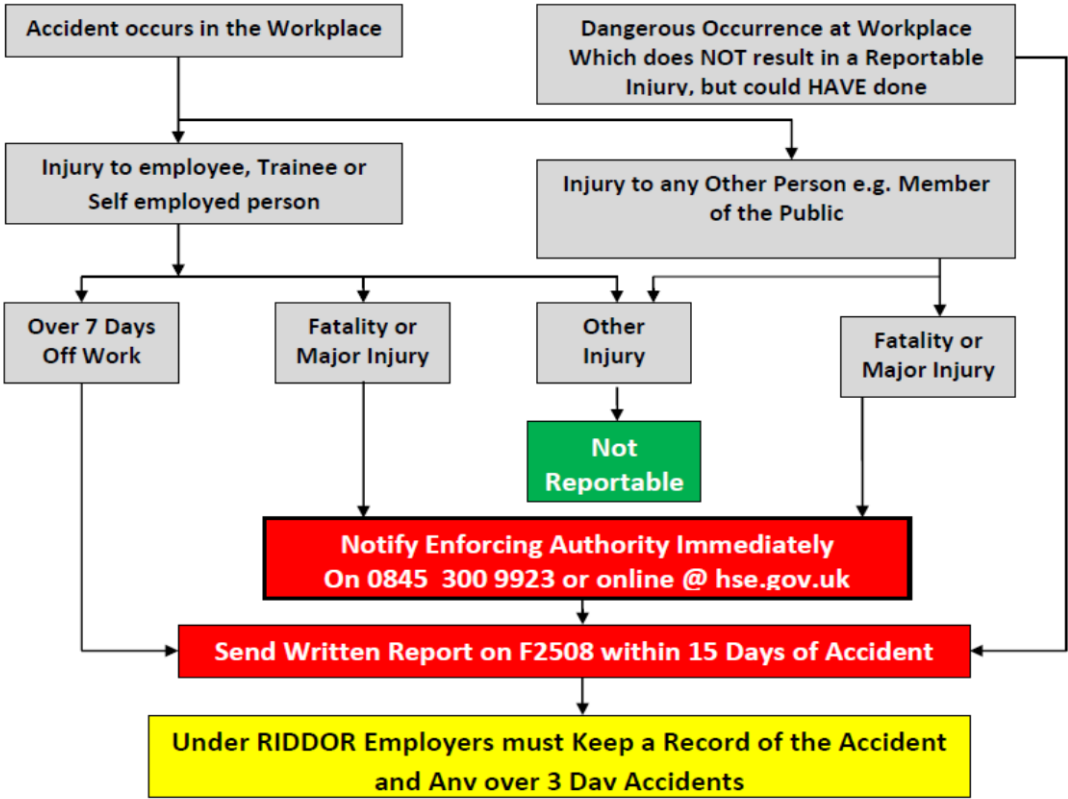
Accident occurs in the Workplace

Dangerous Occurrence at Workplace Which does NOT result in a Reportable Injury, but could HAVE done

Injury to employee, Trainee or Self employed person

Injury to any Other Person e.g. Member of the Public

Over 7 Days Off Work

Fatality or Major Injury

Other Injury

Fatality or Major Injury

Not Reportable

Notify Enforcing Authority Immediately On 0845 300 9923 or online @ hse.gov.uk

Send Written Report on F2508 within 15 Days of Accident

Under RIDDOR Employers must Keep a Record of the Accident and Any over 3 Day Accidents